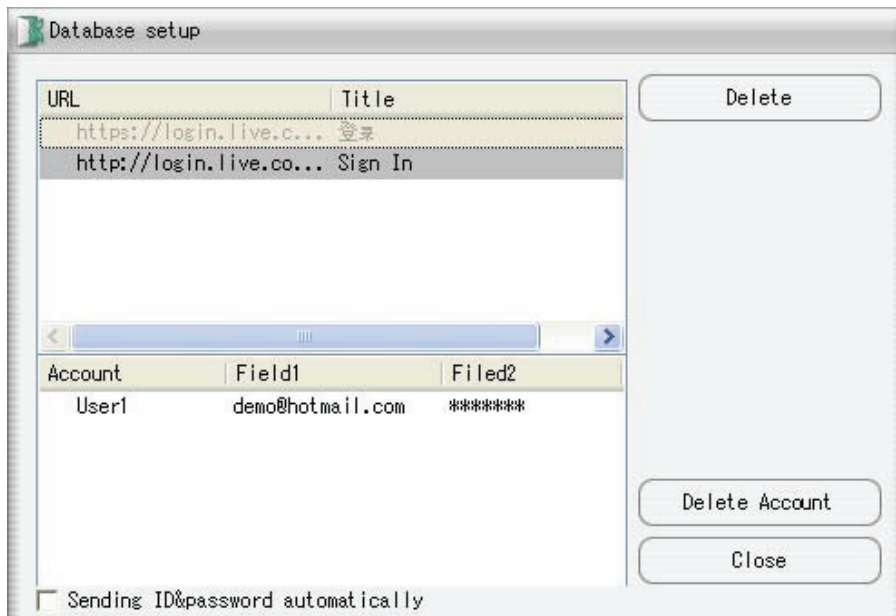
Database setup

| URL | Title |
|---|---|
| https://login.live.c... | 登录 |
| http://login.live.co... | Sign In |

Delete

| Account | Field1 | Filed2 |
|---|---|---|
| User1 | demo@hotmail.com | ******* |

Delete Account

Close

Sending ID&password automatically